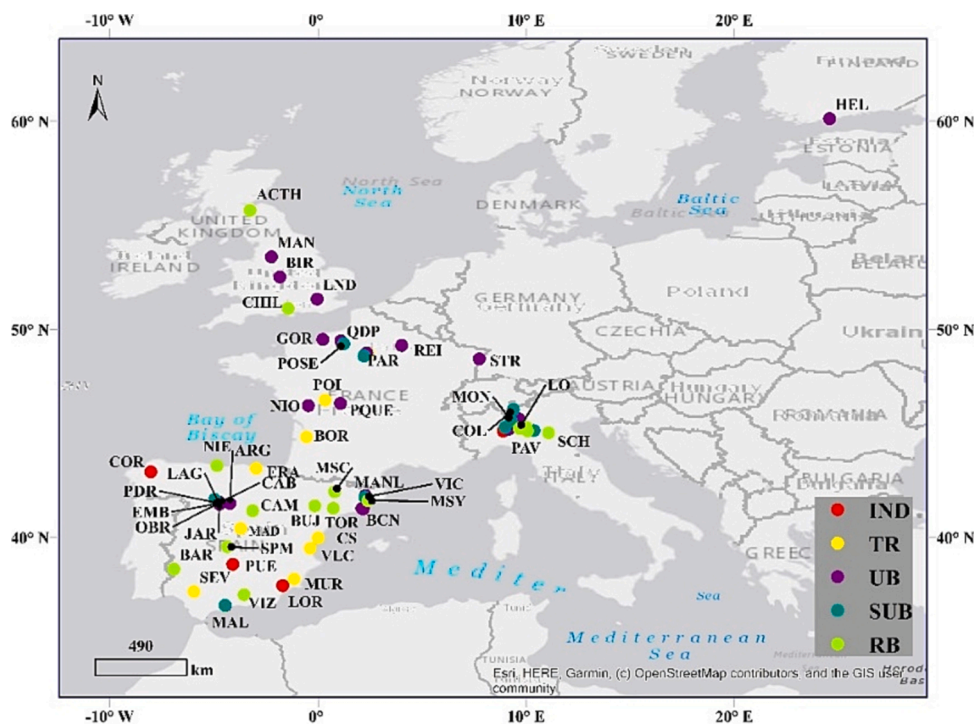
-10° W
0°
10° E
20° E
60° N
50° N
40° N
60° N
50° N
40° N
N
SWEDEN
FINLAND
Norway
NORWAY
HEL
ESTONIA
LATVIA
North Sea
Baltic Sea
ACTH
UNITED KINGDOM
DENMARK
IRELAND
MAN
BIR
LND
CHIL
GERMANY
Poland
Belarus
CZECHIA
Ukraine
GOR
QDP
POSE
PAR
REI
STR
POI
FRANCE
AUSTRIA
HUNGARY
NIO
PQUE
MON
LO
Bay of Biscay
BOR
COL
PAV
SCH
ROMANIA
NIE
ARG
COR
LAG
FRA
CAB
MSC
MANL
VIC
PDR
EMB
CAM
MSY
OBR
BUJ
TOR
BCN
JAR
MAD
CS
SPM
VLC
Italy
BULGARIA
BAR
PUE
SEV
MUR
LOR
VIZ
MAL
Mediter
GREECE
Sea
Mediterranean Sea
TUNISIA
490
km
Esri, HERE, Garmin, (c) OpenStreetMap contributors, and the GIS user community
IND
TR
UB
SUB
RB